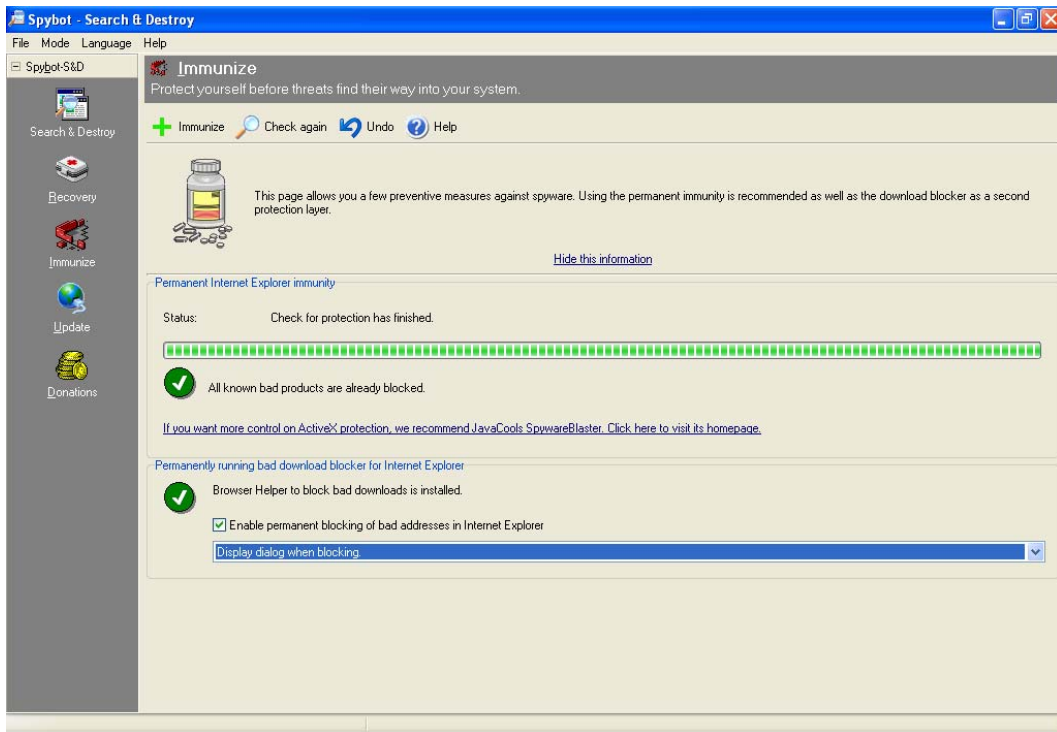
Spybot - Search & Destroy

File Mode Language Help

Spybot-S&D

Search & Destroy

Recovery

Immunize

Update

Donations

Immunize

Protect yourself before threats find their way into your system.

Immunize Check again Undo Help

This page allows you a few preventive measures against spyware. Using the permanent immunity is recommended as well as the download blocker as a second protection layer.

Hide this information

Permanent Internet Explorer immunity

Status: Check for protection has finished.

All known bad products are already blocked.

If you want more control on ActiveX protection, we recommend JavaCools SpywareBlaster. Click here to visit its homepage.

Permanently running bad download blocker for Internet Explorer

Browser Helper to block bad downloads is installed.

Enable permanent blocking of bad addresses in Internet Explorer

Display dialog when blocking.